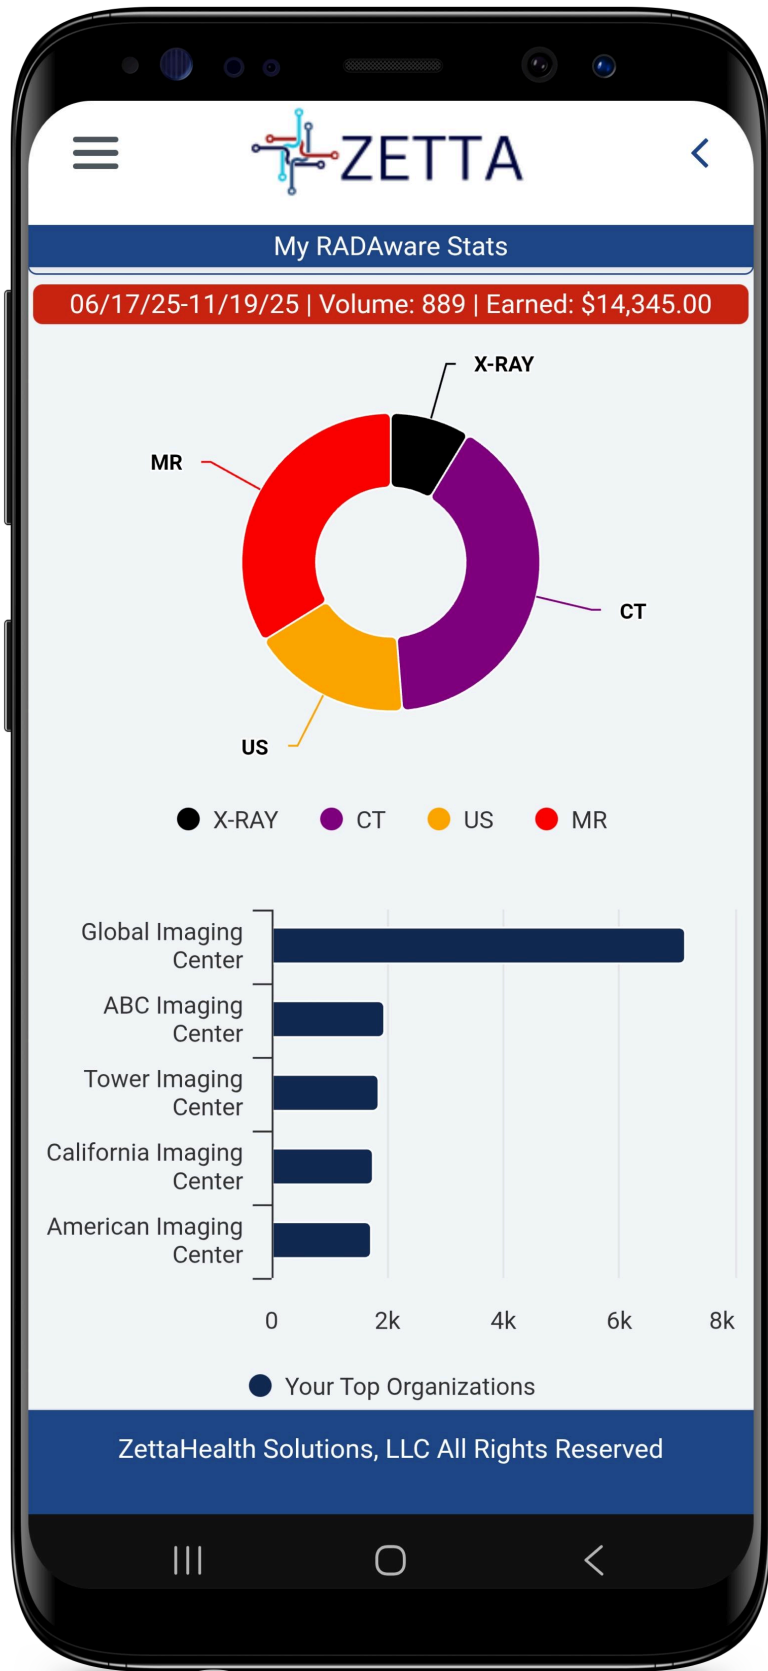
ZETTA

My RADAware Stats

06/17/25-11/19/25 | Volume: 889 | Earned: $14,345.00

X-RAY
MR
CT
US

X-RAY CT US MR

Global Imaging Center
ABC Imaging Center
Tower Imaging Center
California Imaging Center
American Imaging Center

0 2k 4k 6k 8k

Your Top Organizations

ZettaHealth Solutions, LLC All Rights Reserved